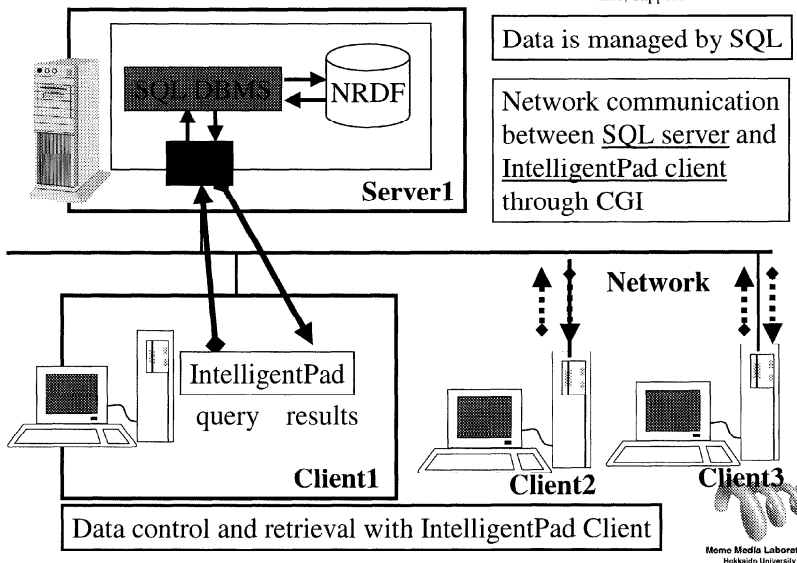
SQL DBMS

NRDF

Server1

Data is managed by SQL

Network communication between SQL server and IntelligentPad client through CGI

Network

IntelligentPad

query results

Client1

Client2

Client3

Data control and retrieval with IntelligentPad Client

Meme Media Labora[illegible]
Hokkaido University